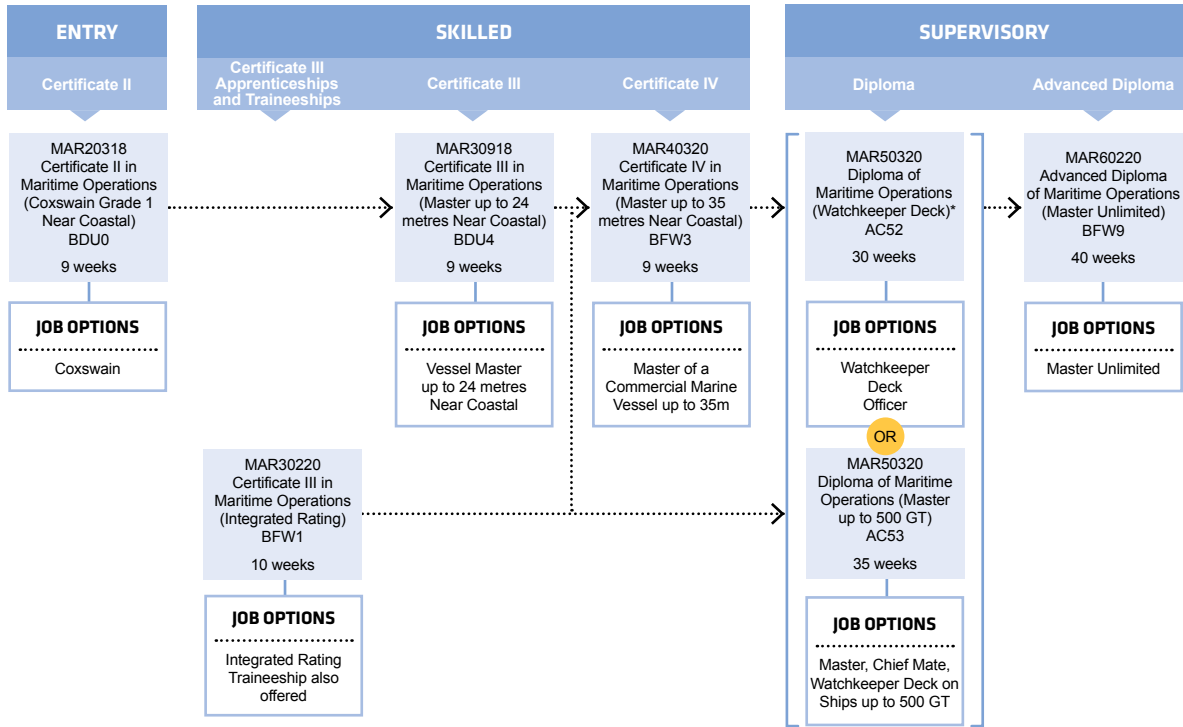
ENTRY

Certificate II

SKILLED

Certificate III Apprenticeships and Traineeships

Certificate III

Certificate IV

SUPERVISORY

Diploma

Advanced Diploma

MAR20318 Certificate II in Maritime Operations (Coxswain Grade 1 Near Coastal) BDU0

9 weeks

JOB OPTIONS

Coxswain

MAR30918 Certificate III in Maritime Operations (Master up to 24 metres Near Coastal) BDU4

9 weeks

JOB OPTIONS

Vessel Master up to 24 metres Near Coastal

MAR40320 Certificate IV in Maritime Operations (Master up to 35 metres Near Coastal) BFW3

9 weeks

JOB OPTIONS

Master of a Commercial Marine Vessel up to 35m

MAR50320 Diploma of Maritime Operations (Watchkeeper Deck)* AC52

30 weeks

JOB OPTIONS

Watchkeeper Deck Officer

OR

MAR50320 Diploma of Maritime Operations (Master up to 500 GT) AC53

35 weeks

JOB OPTIONS

Master, Chief Mate, Watchkeeper Deck on Ships up to 500 GT

MAR60220 Advanced Diploma of Maritime Operations (Master Unlimited) BFW9

40 weeks

JOB OPTIONS

Master Unlimited

MAR30220 Certificate III in Maritime Operations (Integrated Rating) BFW1

10 weeks

JOB OPTIONS

Integrated Rating Traineeship also offered